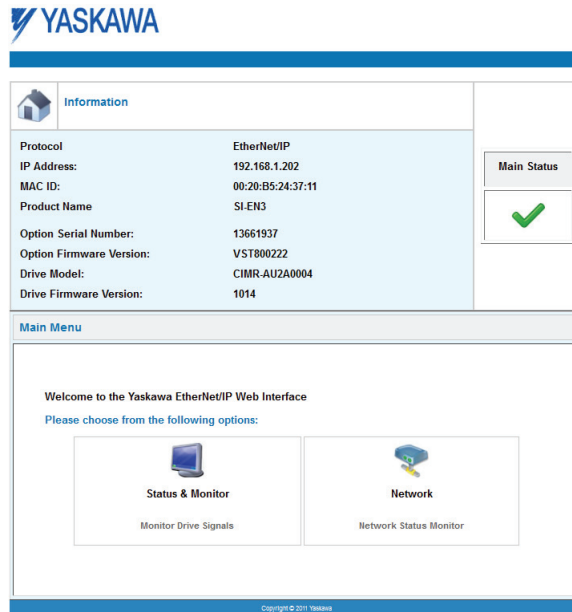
YASKAWA

Information

| | |
|---|---|
| Protocol | EtherNet/IP |
| IP Address: | 192.168.1.202 |
| MAC ID: | 00:20:B5:24:37:11 |
| Product Name | SI-EN3 |
| Option Serial Number: | 13661937 |
| Option Firmware Version: | VST800222 |
| Drive Model: | CIMR-AU2A0004 |
| Drive Firmware Version: | 1014 |

Main Status

Main Menu

Welcome to the Yaskawa EtherNet/IP Web Interface

Please choose from the following options:

Status & Monitor

Monitor Drive Signals

Network

Network Status Monitor

Copyright © 2011 Yaskawa